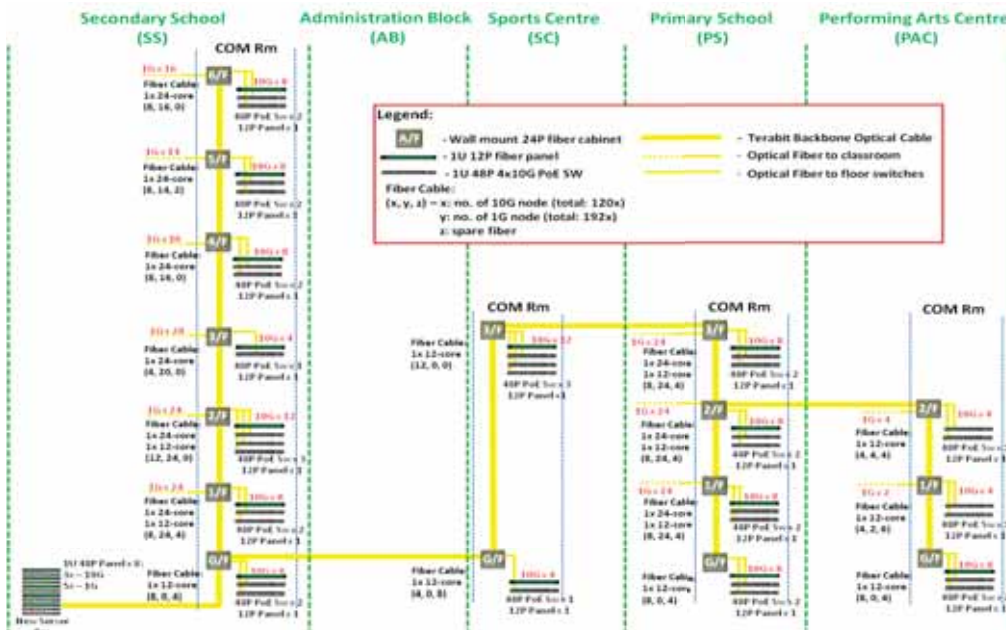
Secondary School (SS)

Administration Block (AB)

Sports Centre (SC)

Primary School (PS)

Performing Arts Centre (PAC)

COM Rm

1G x 16
6/F
10G x 8
Fiber Cable: 1x 24-core (8, 16, 0)
48P PoE Sw x 2
12P Panel x 1

1G x 14
5/F
10G x 8
Fiber Cable: 1x 24-core (8, 14, 2)
48P PoE Sw x 2
12P Panel x 1

1G x 16
4/F
10G x 8
Fiber Cable: 1x 24-core (8, 16, 0)
48P PoE Sw x 2
12P Panel x 1

1G x 20
3/F
10G x 4
Fiber Cable: 1x 24-core (4, 20, 0)
48P PoE Sw x 1
12P Panel x 1

1G x 24
2/F
10G x 12
Fiber Cable: 1x 24-core 1x 12-core (12, 24, 0)
48P PoE Sw x 3
12P Panel x 1

1G x 24
1/F
10G x 8
Fiber Cable: 1x 24-core 1x 12-core (8, 24, 4)
48P PoE Sw x 2
12P Panel x 1

1U 48P Panel x 8:
5x – 10G
5x – 1G
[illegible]
G/F
10G x 8
Fiber Cable: 1x 12-core (8, 0, 4)
48P PoE Sw x 2
12P Panel x 1

Legend:
A/F - Wall mount 24P fiber cabinet
- 1U 12P fiber panel
- 1U 48P 4x10G PoE SW
Fiber Cable:
(x, y, z) – x: no. of 10G node (total: 120x)
y: no. of 1G node (total: 192x)
z: spare fiber
- Terabit Backbone Optical Cable
- Optical Fiber to classroom
- Optical Fiber to floor switches

COM Rm
1/F
10G x 12
Fiber Cable: 1x 12-core (12, 0, 0)
48P PoE Sw x 3
12P Panel x 1

G/F
10G x 4
Fiber Cable: 1x 12-core (4, 0, 8)
48P PoE Sw x 1
12P Panel x 1

COM Rm
1G x 24
3/F
10G x 8
Fiber Cable: 1x 24-core 1x 12-core (8, 24, 4)
48P PoE Sw x 2
12P Panel x 1

1G x 24
2/F
10G x 8
Fiber Cable: 1x 24-core 1x 12-core (8, 24, 4)
48P PoE Sw x 2
12P Panel x 1

1G x 24
1/F
10G x 8
Fiber Cable: 1x 24-core 1x 12-core (8, 24, 4)
48P PoE Sw x 2
12P Panel x 1

G/F
Fiber Cable: 1x 12-core (8, 0, 4)
48P PoE Sw x 2
12P Panel x 1

COM Rm
1G x 4
2/F
10G x 4
Fiber Cable: 1x 12-core (4, 4, 4)
48P PoE Sw x 1
12P Panel x 1

1G x 2
1/F
10G x 4
Fiber Cable: 1x 12-core (4, 2, 6)
48P PoE Sw x 1
12P Panel x 1

G/F
10G x 8
Fiber Cable: 1x 12-core (8, 0, 4)
48P PoE Sw x 2
12P Panel x 1